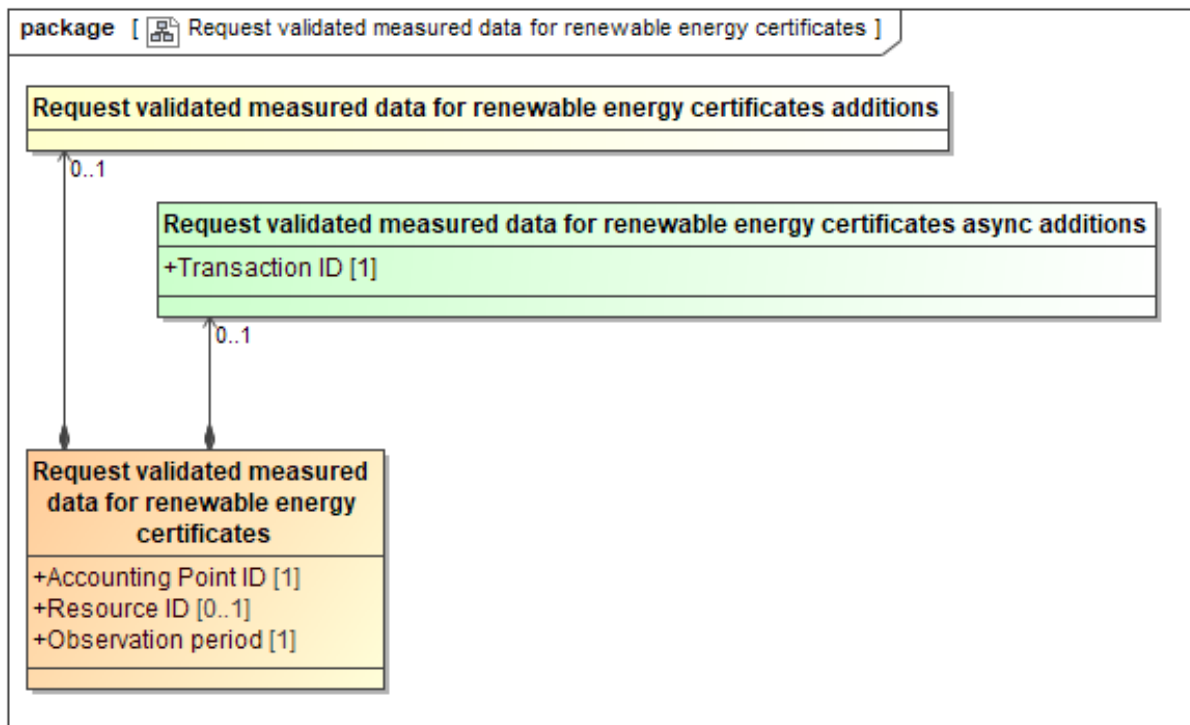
package [ Request validated measured data for renewable energy certificates ]

Request validated measured data for renewable energy certificates additions

0..1

Request validated measured data for renewable energy certificates async additions

+Transaction ID [1]

0..1

Request validated measured data for renewable energy certificates

+Accounting Point ID [1]
+Resource ID [0..1]
+Observation period [1]